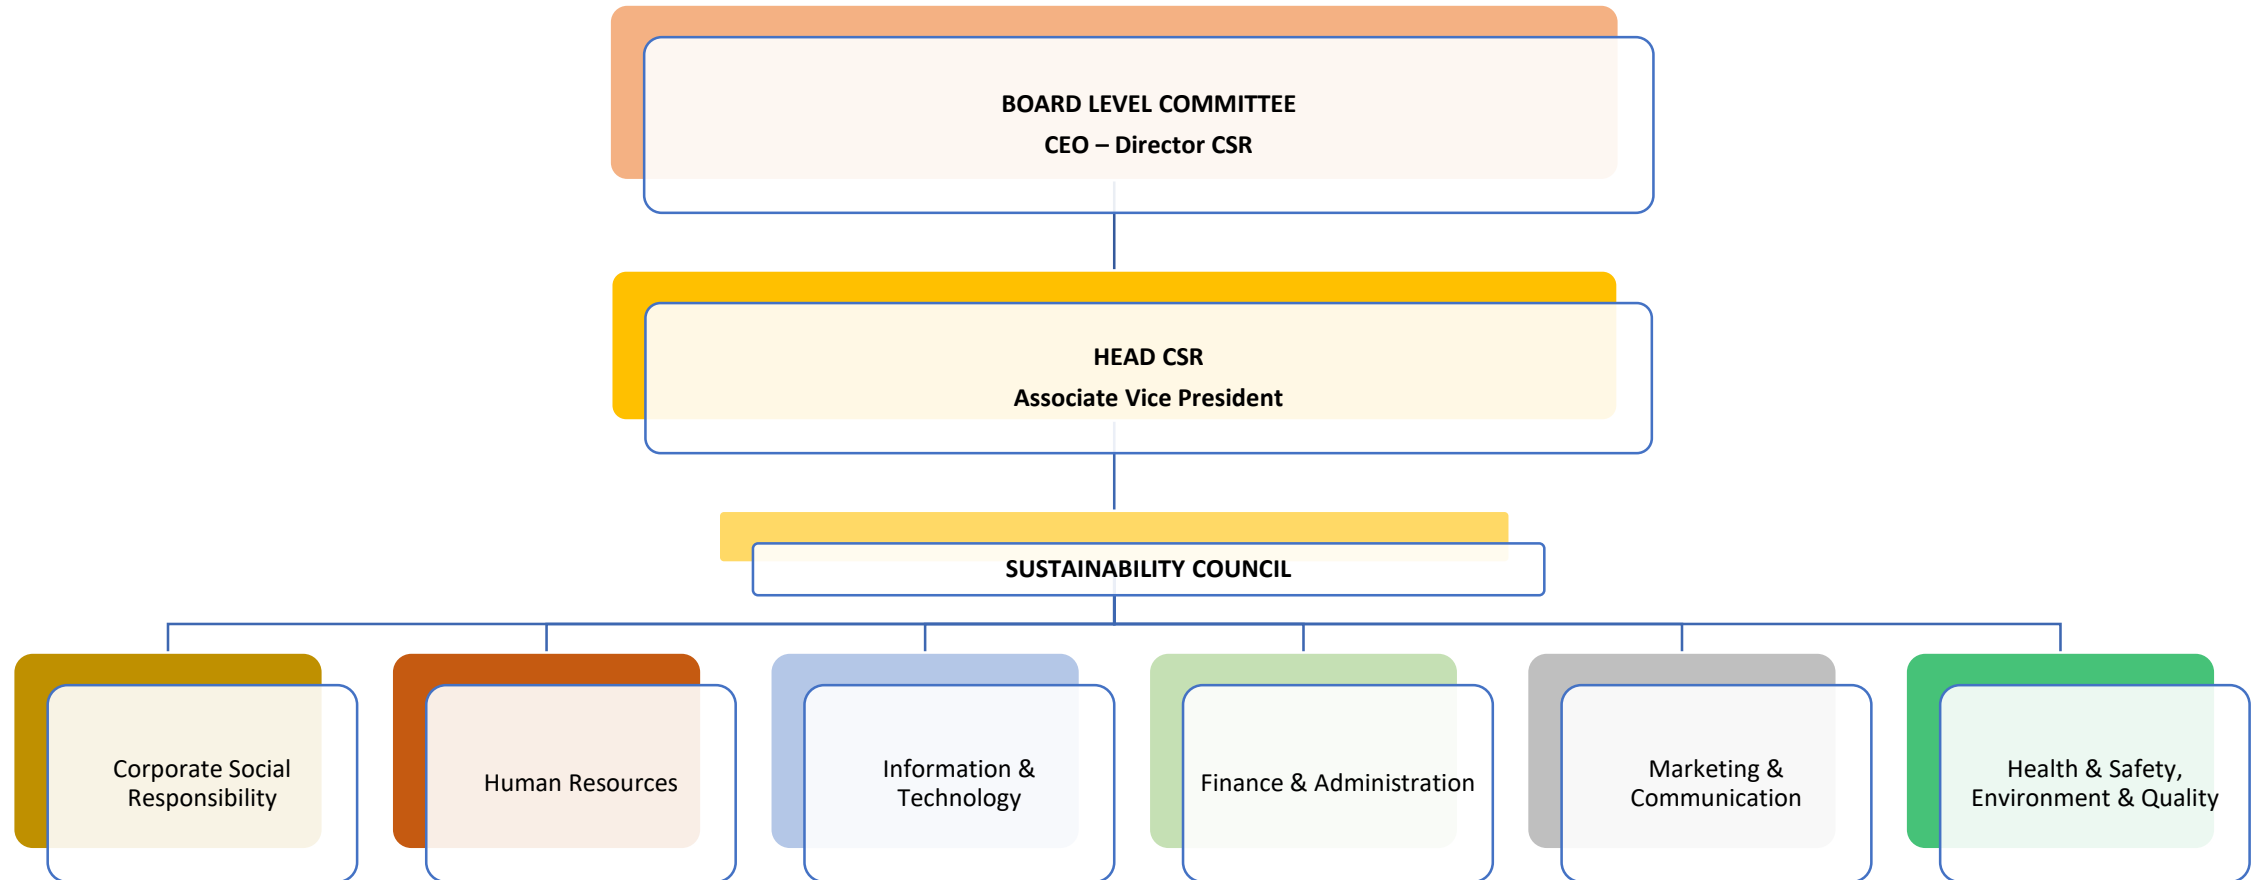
BOARD LEVEL COMMITTEE
CEO – Director CSR

HEAD CSR
Associate Vice President

SUSTAINABILITY COUNCIL

Corporate Social Responsibility

Human Resources

Information & Technology

Finance & Administration

Marketing & Communication

Health & Safety, Environment & Quality